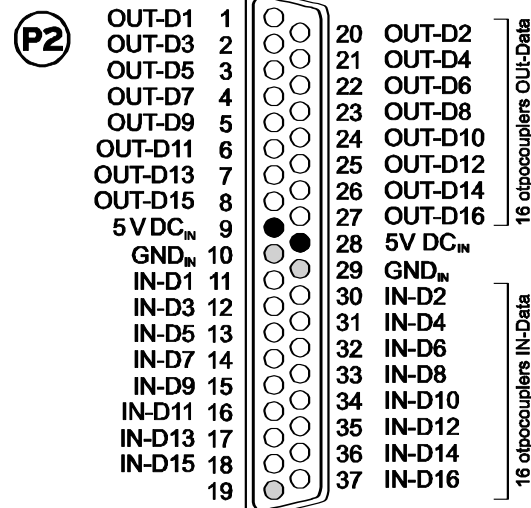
P2

OUT-D1 1
OUT-D3 2
OUT-D5 3
OUT-D7 4
OUT-D9 5
OUT-D11 6
OUT-D13 7
OUT-D15 8
5V $DC_{IN}$ 9
$GND_{IN}$ 10
IN-D1 11
IN-D3 12
IN-D5 13
IN-D7 14
IN-D9 15
IN-D11 16
IN-D13 17
IN-D15 18
19

20 OUT-D2
21 OUT-D4
22 OUT-D6
23 OUT-D8
24 OUT-D10
25 OUT-D12
26 OUT-D14
27 OUT-D16
28 5V $DC_{IN}$
29 $GND_{IN}$
30 IN-D2
31 IN-D4
32 IN-D6
33 IN-D8
34 IN-D10
35 IN-D12
36 IN-D14
37 IN-D16

16 otpocouplers OUT-Data
16 otpocouplers IN-Data